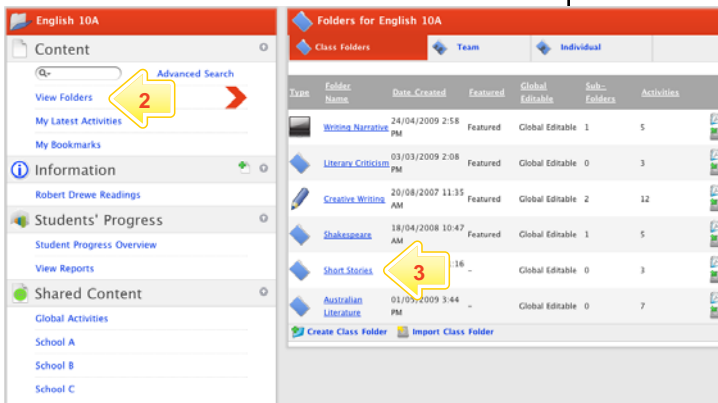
English 10A

Content

Q-

Advanced Search

View Folders

2

My Latest Activities

My Bookmarks

Information

Robert Drewe Readings

Students' Progress

Student Progress Overview

View Reports

Shared Content

Global Activities

School A

School B

School C

Folders for English 10A

Class Folders

Team

Individual

| Type | Folder Name | Date Created | Featured | Global Editable | Sub-Folders | Activities |
|---|---|---|---|---|---|---|
| | Writing Narrative | 24/04/2009 2:58 PM | Featured | Global Editable | 1 | 5 |
| | Literary Criticism | 03/03/2009 2:08 PM | Featured | Global Editable | 0 | 3 |
| | Creative Writing | 20/08/2007 11:35 AM | Featured | Global Editable | 2 | 12 |
| | Shakespeare | 18/04/2008 10:47 PM | Featured | Global Editable | 1 | 5 |
| | Short Stories | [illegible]:16 | - | Global Editable | 0 | 3 |
| | Australian Literature | 01/0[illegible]2009 3:44 PM | - | Global Editable | 0 | 7 |

3

Create Class Folder

Import Class Folder